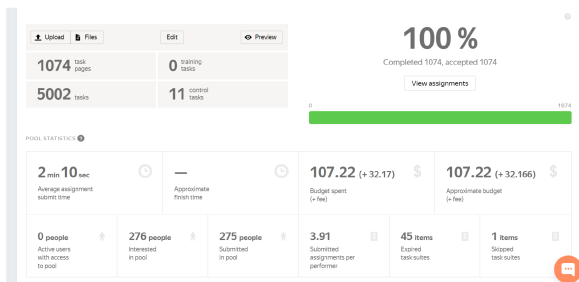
Upload Files

Edit

Preview

1074 task pages

0 training tasks

5002 tasks

11 control tasks

100 %

Completed 1074, accepted 1074

View assignments

0

1074

POOL STATISTICS

2 min 10 sec
Average assignment submit time

—
Approximate finish time

107.22 (+ 32.17)
Budget spent (+ fee)

107.22 (+ 32.166)
Approximate budget (+ fee)

0 people
Active users with access to pool

276 people
Interested in pool

275 people
Submitted in pool

3.91
Submitted assignments per performer

45 items
Expired task suites

1 items
Skipped task suites